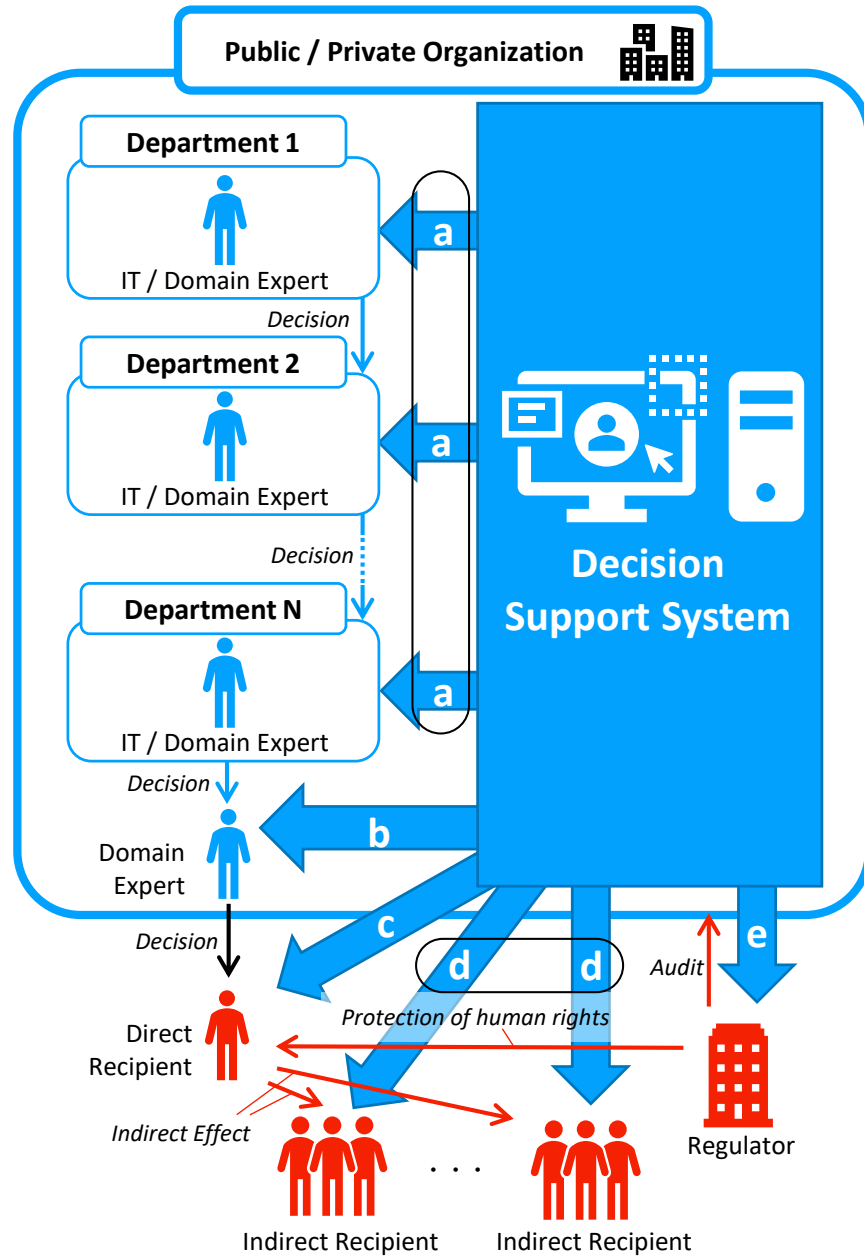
Public / Private Organization

Department 1

IT / Domain Expert

Decision

Department 2

IT / Domain Expert

Decision

Department N

IT / Domain Expert

Decision

Domain Expert

a

a

a

b

Decision Support System

c

d

d

e

Decision

Direct Recipient

Protection of human rights

Audit

Indirect Effect

Regulator

. . .

Indirect Recipient

Indirect Recipient